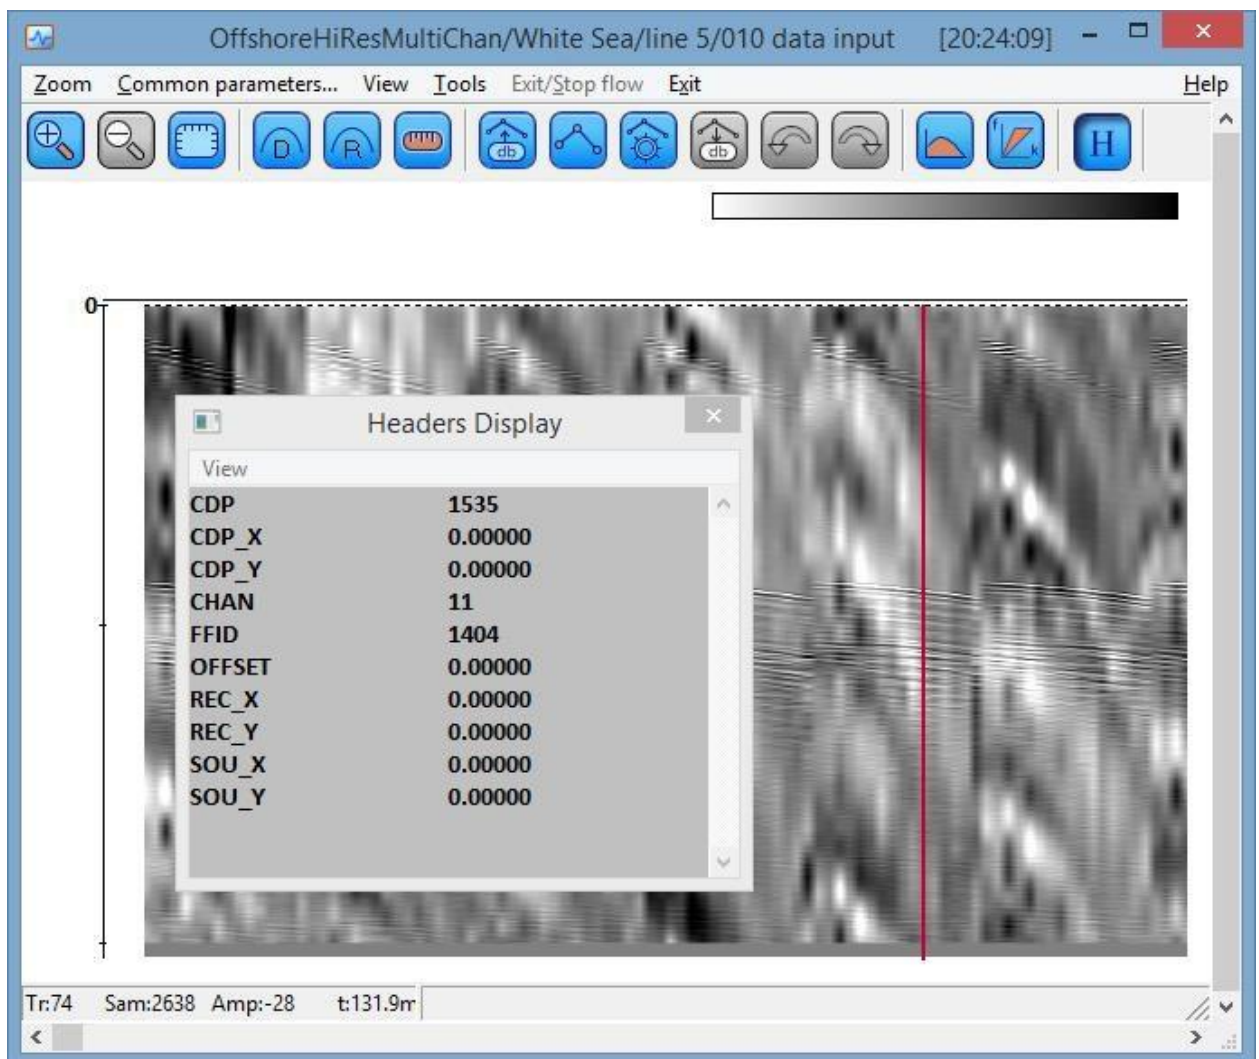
OffshoreHiResMultiChan/White Sea/line 5/010 data input [20:24:09]

Zoom Common parameters... View Tools Exit/Stop flow Exit Help

D R db db H

0

Headers Display

View

| | |
|---|---|
| CDP | 1535 |
| CDP_X | 0.00000 |
| CDP_Y | 0.00000 |
| CHAN | 11 |
| FFID | 1404 |
| OFFSET | 0.00000 |
| REC_X | 0.00000 |
| REC_Y | 0.00000 |
| SOU_X | 0.00000 |
| SOU_Y | 0.00000 |

Tr:74 Sam:2638 Amp:-28 t:131.9m